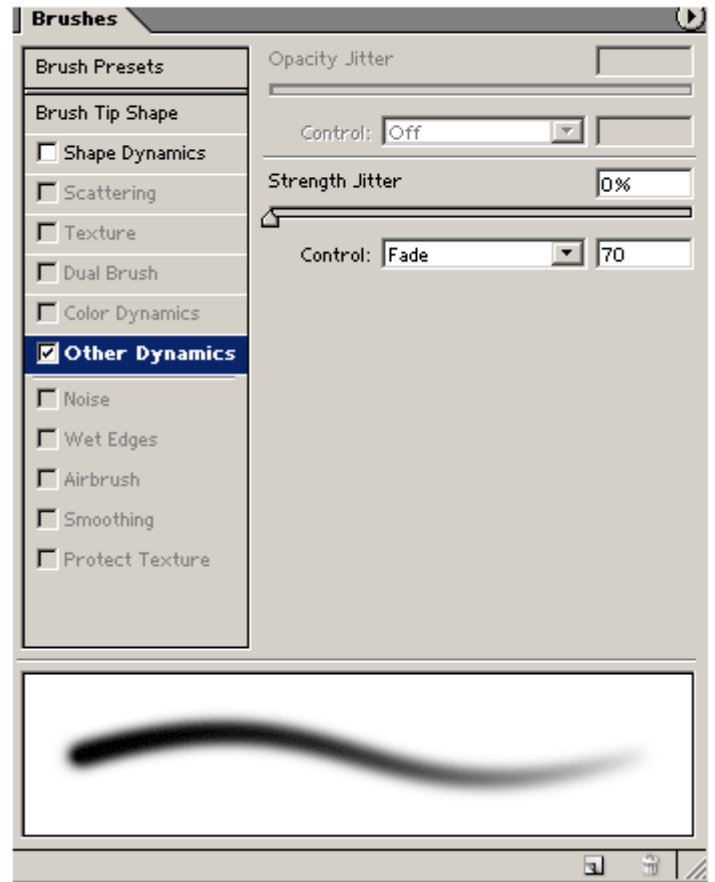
Brushes

Brush Presets

Brush Tip Shape

Shape Dynamics

Scattering

Texture

Dual Brush

Color Dynamics

Other Dynamics

Noise

Wet Edges

Airbrush

Smoothing

Protect Texture

Opacity Jitter

Control: Off

Strength Jitter 0%

Control: Fade 70